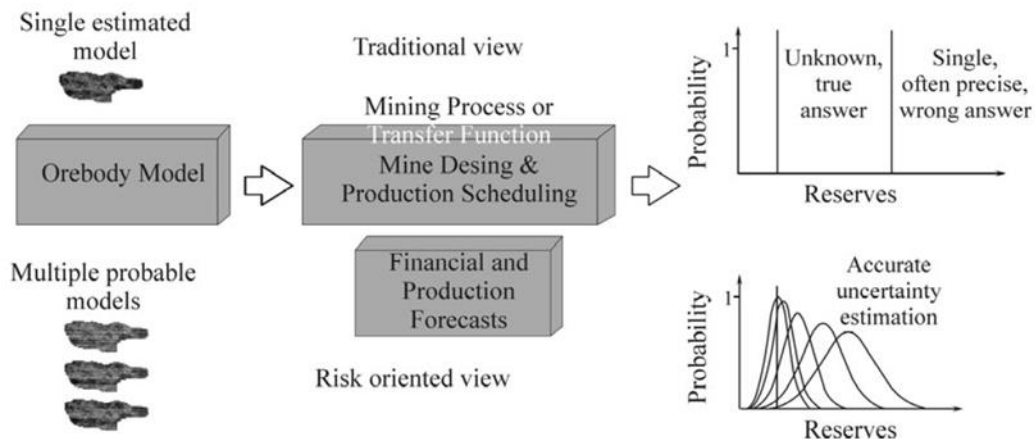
Single estimated model

Traditional view

Mining Process or Transfer Function

Orebody Model

Mine Desing & Production Scheduling

Financial and Production Forecasts

Multiple probable models

Risk oriented view

1

Probability

Unknown, true answer

Single, often precise, wrong answer

Reserves

1

Probability

Accurate uncertainty estimation

Reserves